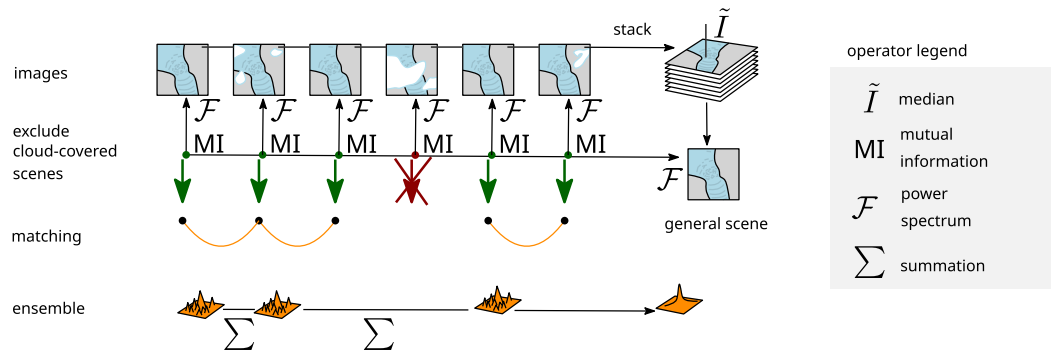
stack

$\tilde{I}$

images

$\mathcal{F}$ $\mathcal{F}$ $\mathcal{F}$ $\mathcal{F}$ $\mathcal{F}$ $\mathcal{F}$

exclude cloud-covered scenes

MI MI MI MI MI MI

$\mathcal{F}$

general scene

matching

ensemble

$\sum$ $\sum$

operator legend

$\tilde{I}$ median

MI mutual information

$\mathcal{F}$ power spectrum

$\sum$ summation